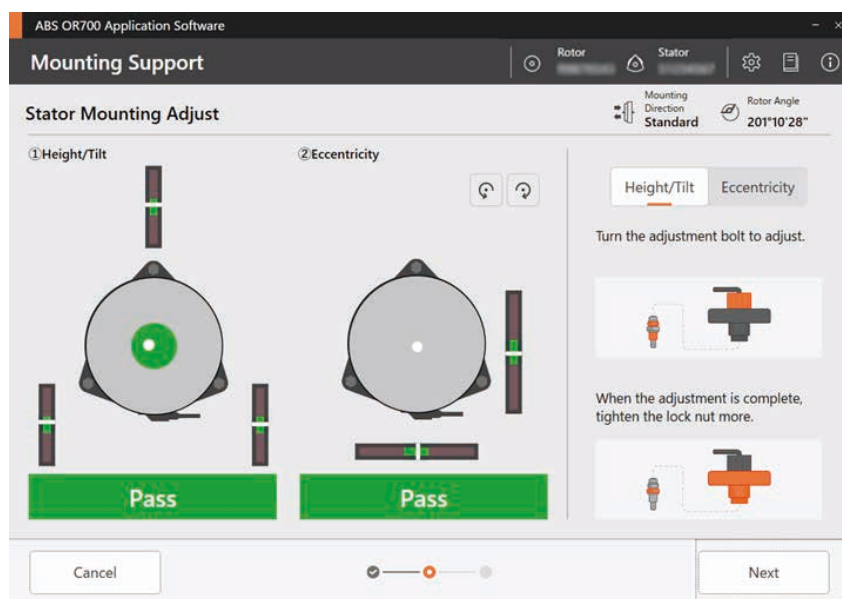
ABS OR700 Application Software

Mounting Support

Rotor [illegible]

Stator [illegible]

Stator Mounting Adjust

Mounting Direction
Standard

Rotor Angle
201°10'28"

①Height/Tilt

②Eccentricity

Pass

Pass

Height/Tilt

Eccentricity

Turn the adjustment bolt to adjust.

When the adjustment is complete, tighten the lock nut more.

Cancel

Next